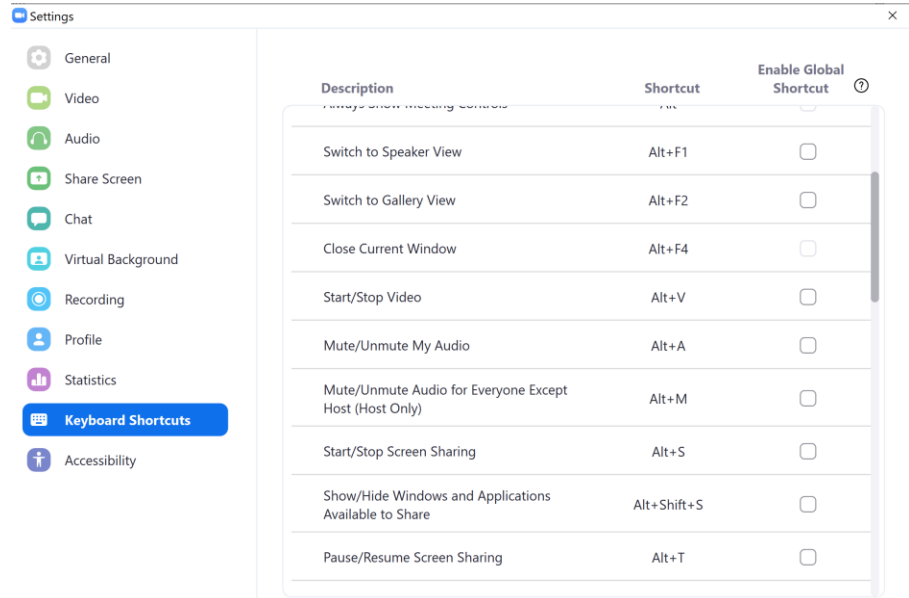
Settings

General
Video
Audio
Share Screen
Chat
Virtual Background
Recording
Profile
Statistics
Keyboard Shortcuts
Accessibility

| Description | Shortcut | Enable Global Shortcut |
|---|---|---|
| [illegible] | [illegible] | |
| Switch to Speaker View | Alt+F1 | |
| Switch to Gallery View | Alt+F2 | |
| Close Current Window | Alt+F4 | |
| Start/Stop Video | Alt+V | |
| Mute/Unmute My Audio | Alt+A | |
| Mute/Unmute Audio for Everyone Except Host (Host Only) | Alt+M | |
| Start/Stop Screen Sharing | Alt+S | |
| Show/Hide Windows and Applications Available to Share | Alt+Shift+S | |
| Pause/Resume Screen Sharing | Alt+T | |